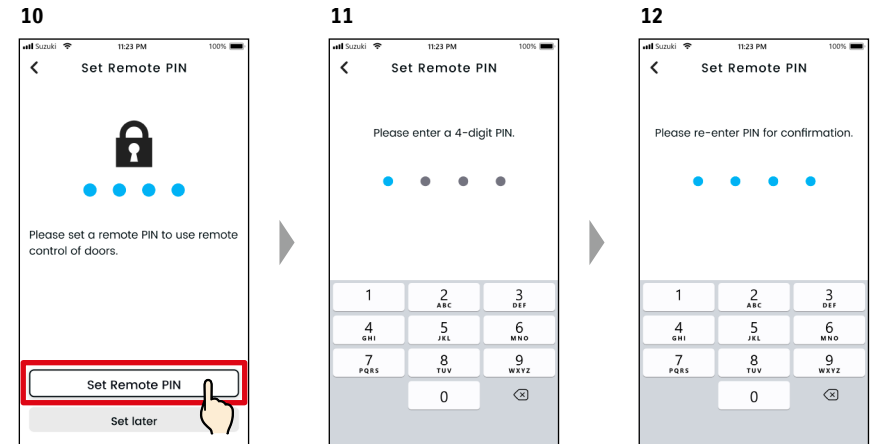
10

Suzuki 11:23 PM 100%

Set Remote PIN

Please set a remote PIN to use remote control of doors.

Set Remote PIN

Set later

11

Suzuki 11:23 PM 100%

Set Remote PIN

Please enter a 4-digit PIN.

| 1 | 2 ABC | 3 DEF |
|---|---|---|
| 4 GHI | 5 JKL | 6 MNO |
| 7 PQRS | 8 TUV | 9 WXYZ |
| | 0 | |

12

Suzuki 11:23 PM 100%

Set Remote PIN

Please re-enter PIN for confirmation.

| 1 | 2 ABC | 3 DEF |
|---|---|---|
| 4 GHI | 5 JKL | 6 MNO |
| 7 PQRS | 8 TUV | 9 WXYZ |
| | 0 | |